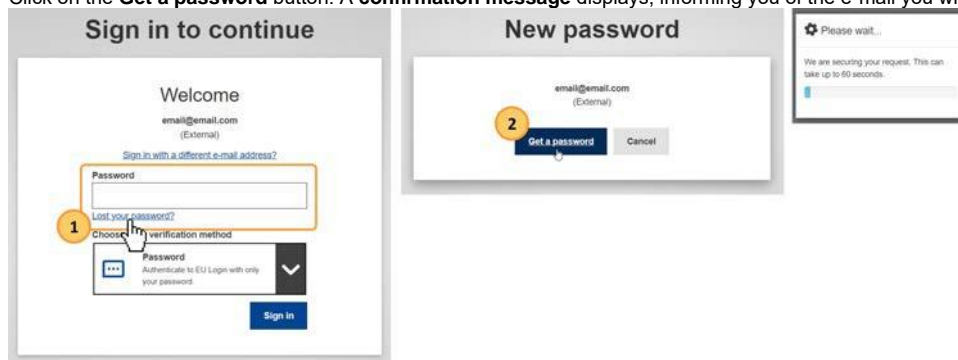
Click on the **Get a password** button. A **confirmation message** displays, informing you of the e-mail you w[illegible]

Sign in to continue

Welcome

email@email.com
(External)

Sign in with a different e-mail address?

Password

Lost your password?

1

Choose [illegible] verification method

Password
Authenticate to EU Login with only your password.

Sign in

New password

email@email.com
(External)

2

Get a password

Cancel

Please wait...

We are securing your request. This can take up to 60 seconds.